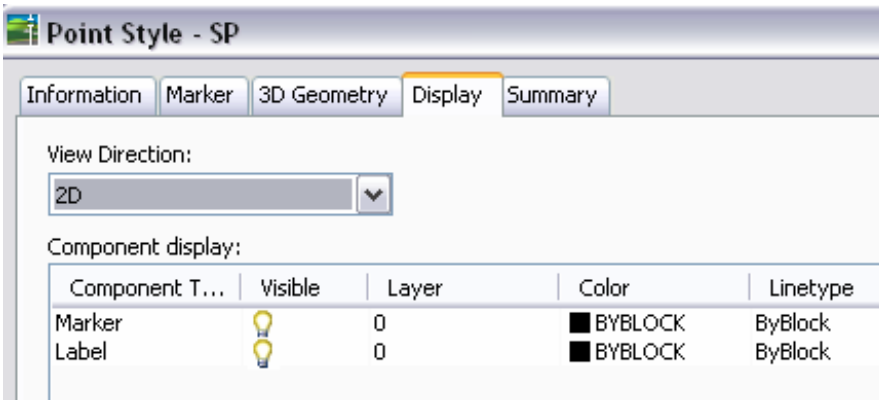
Point Style - SP

Information | Marker | 3D Geometry | Display | Summary

View Direction:

2D

Component display:

| Component T... | Visible | Layer | Color | Linetype |
|---|---|---|---|---|
| Marker | | 0 | BYBLOCK | ByBlock |
| Label | | 0 | BYBLOCK | ByBlock |